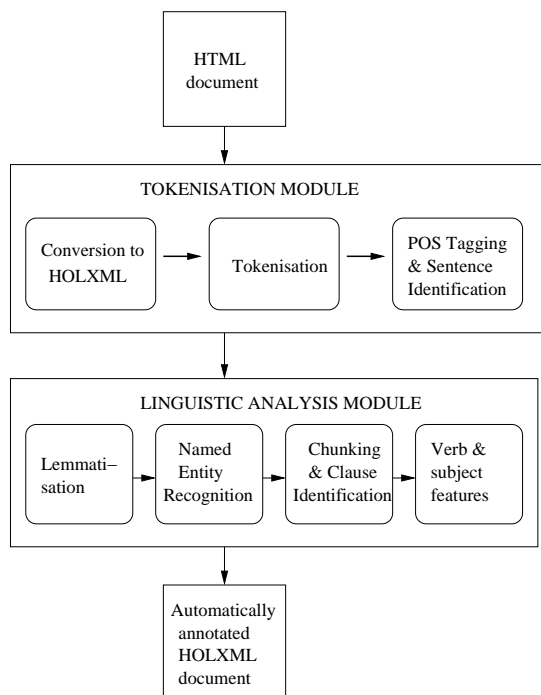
HTML document

TOKENISATION MODULE

Conversion to HOLXML

Tokenisation

POS Tagging & Sentence Identification

LINGUISTIC ANALYSIS MODULE

Lemmatisation

Named Entity Recognition

Chunking & Clause Identification

Verb & subject features

Automatically annotated HOLXML document